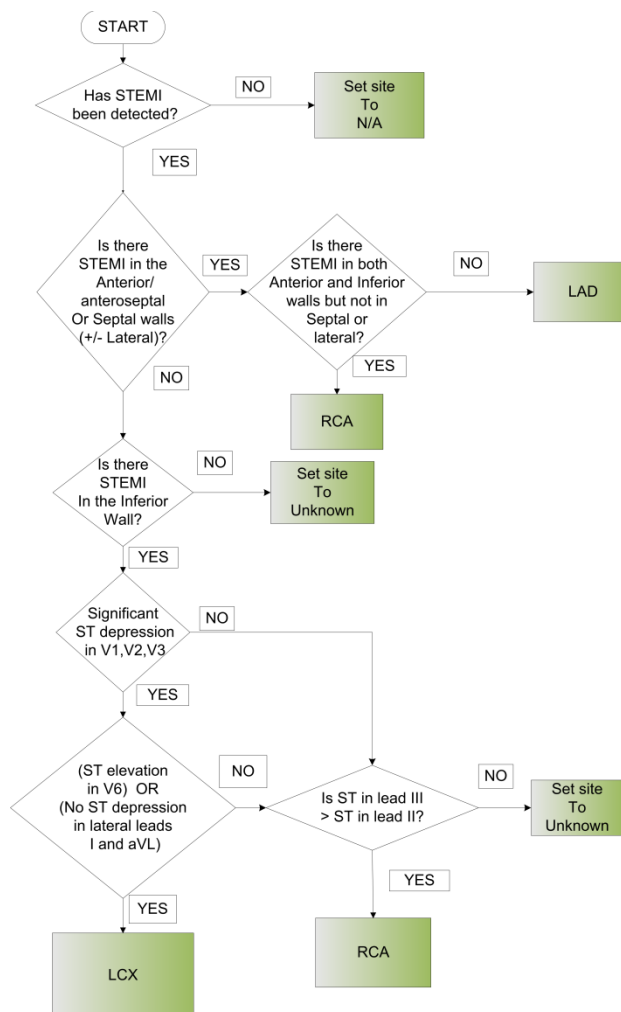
START

Has STEMI been detected?

NO

Set site To N/A

YES

Is there STEMI in the Anterior/ anteroseptal Or Septal walls (+/- Lateral)?

YES

Is there STEMI in both Anterior and Inferior walls but not in Septal or lateral?

NO

LAD

YES

RCA

NO

Is there STEMI In the Inferior Wall?

NO

Set site To Unknown

YES

Significant ST depression in V1,V2,V3

NO

YES

(ST elevation in V6) OR (No ST depression in lateral leads I and aVL)

NO

Is ST in lead III > ST in lead II?

NO

Set site To Unknown

YES

YES

LCX

RCA